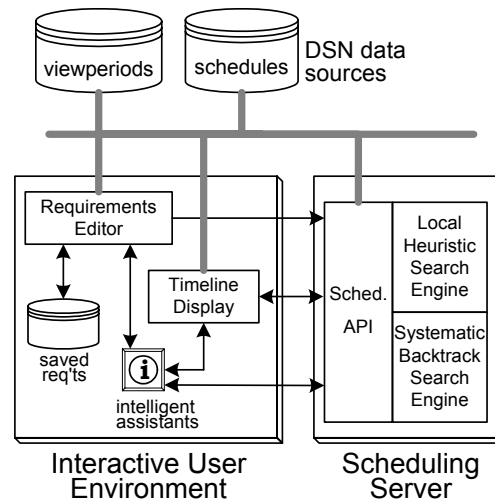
viewperiods

schedules

DSN data sources

Requirements Editor

saved req'ts

Timeline Display

i

intelligent assistants

Sched. API

Local Heuristic Search Engine

Systematic Backtrack Search Engine

Interactive User Environment

Scheduling Server